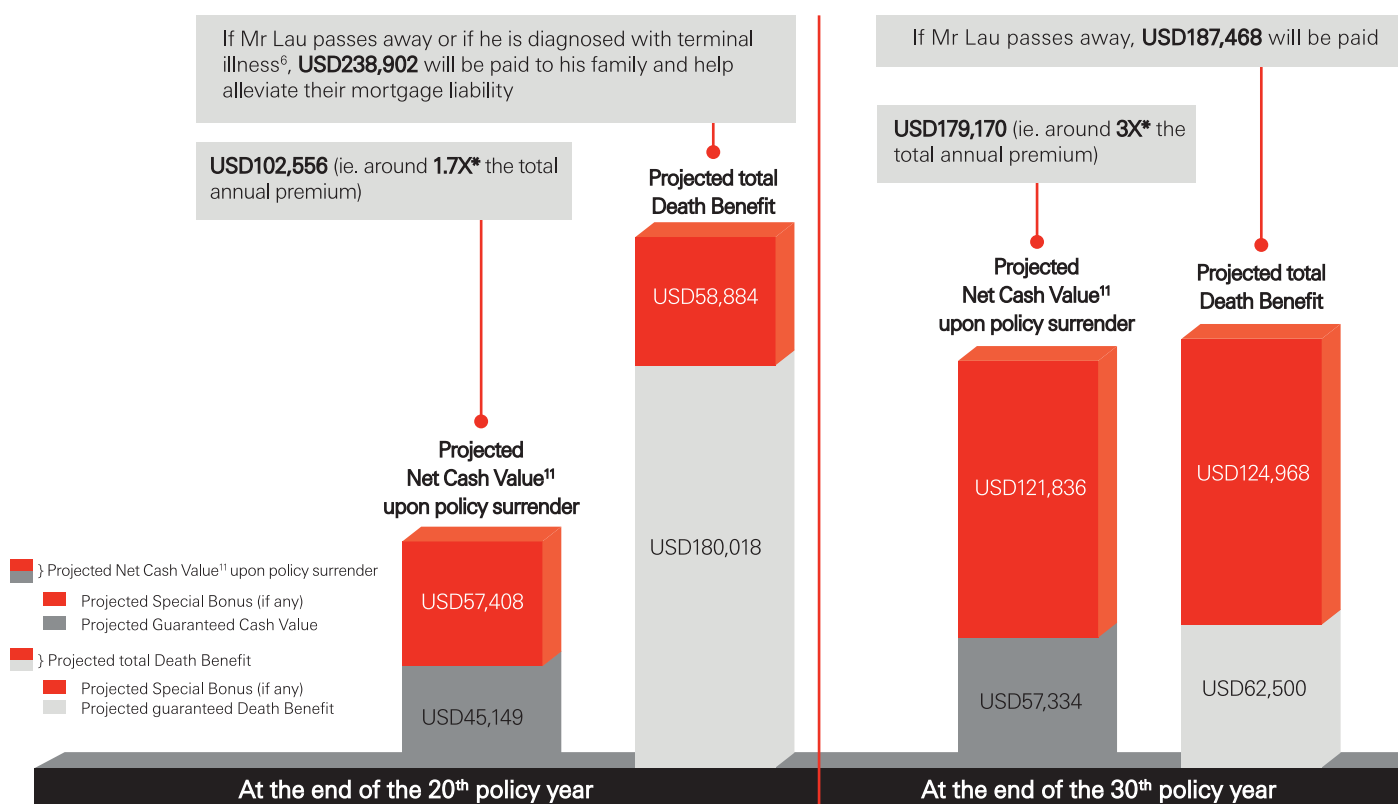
If Mr Lau passes away or if he is diagnosed with terminal illness$^{6}$, **USD238,902** will be paid to his family and help alleviate their mortgage liability

**USD102,556** (ie. around **1.7X\*** the total annual premium)

Projected total Death Benefit

USD58,884

USD180,018

Projected Net Cash Value$^{11}$ upon policy surrender

USD57,408

USD45,149

} Projected Net Cash Value$^{11}$ upon policy surrender

Projected Special Bonus (if any)

Projected Guaranteed Cash Value

} Projected total Death Benefit

Projected Special Bonus (if any)

Projected guaranteed Death Benefit

At the end of the 20$^{th}$ policy year

If Mr Lau passes away, **USD187,468** will be paid

**USD179,170** (ie. around **3X\*** the total annual premium)

Projected Net Cash Value$^{11}$ upon policy surrender

USD121,836

USD57,334

Projected total Death Benefit

USD124,968

USD62,500

At the end of the 30$^{th}$ policy year